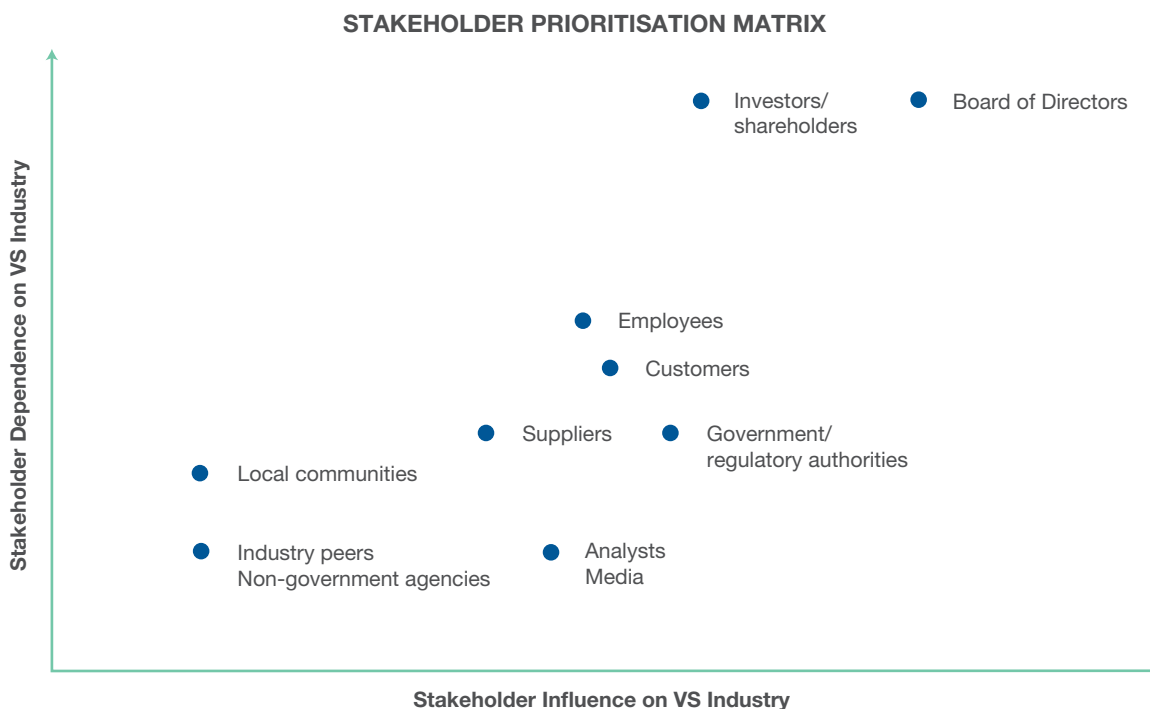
STAKEHOLDER PRIORITISATION MATRIX

Stakeholder Dependence on VS Industry

Investors/ shareholders

Board of Directors

Employees

Customers

Suppliers

Government/ regulatory authorities

Local communities

Industry peers
Non-government agencies

Analysts
Media

Stakeholder Influence on VS Industry